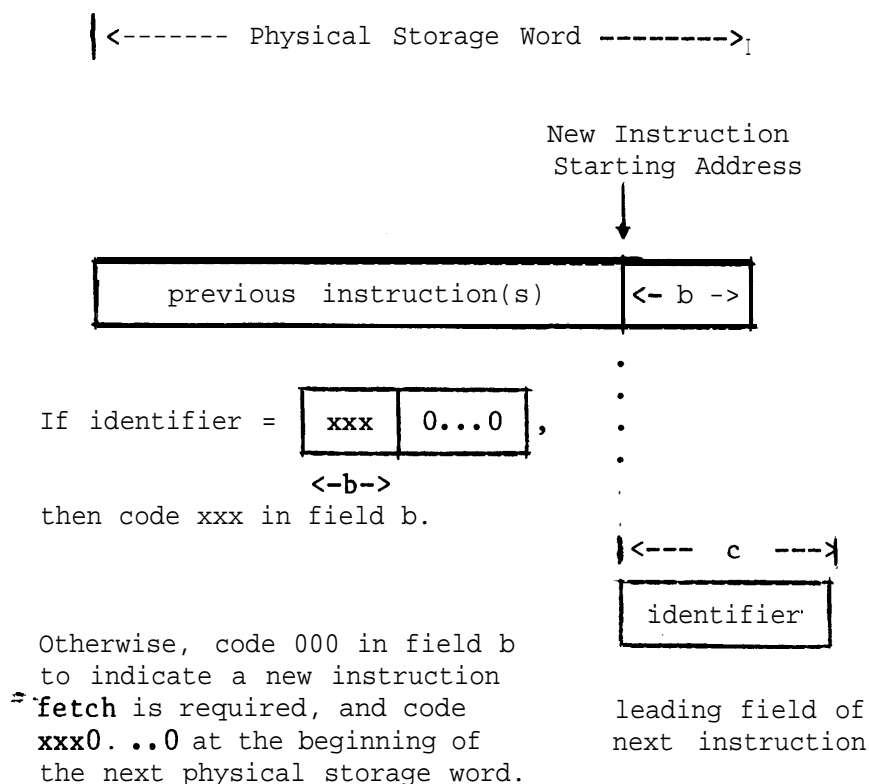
|<------- Physical Storage Word -------->|

New Instruction Starting Address

| previous instruction(s) | <- b -> |
|---|---|

If identifier = 

| xxx | 0...0 |
|---|---|

,

<-b->

then code xxx in field b.

|<--- c --->|

| identifier |
|---|

Otherwise, code 000 in field b to indicate a new instruction fetch is required, and code xxx0...0 at the beginning of the next physical storage word.

leading field of next instruction